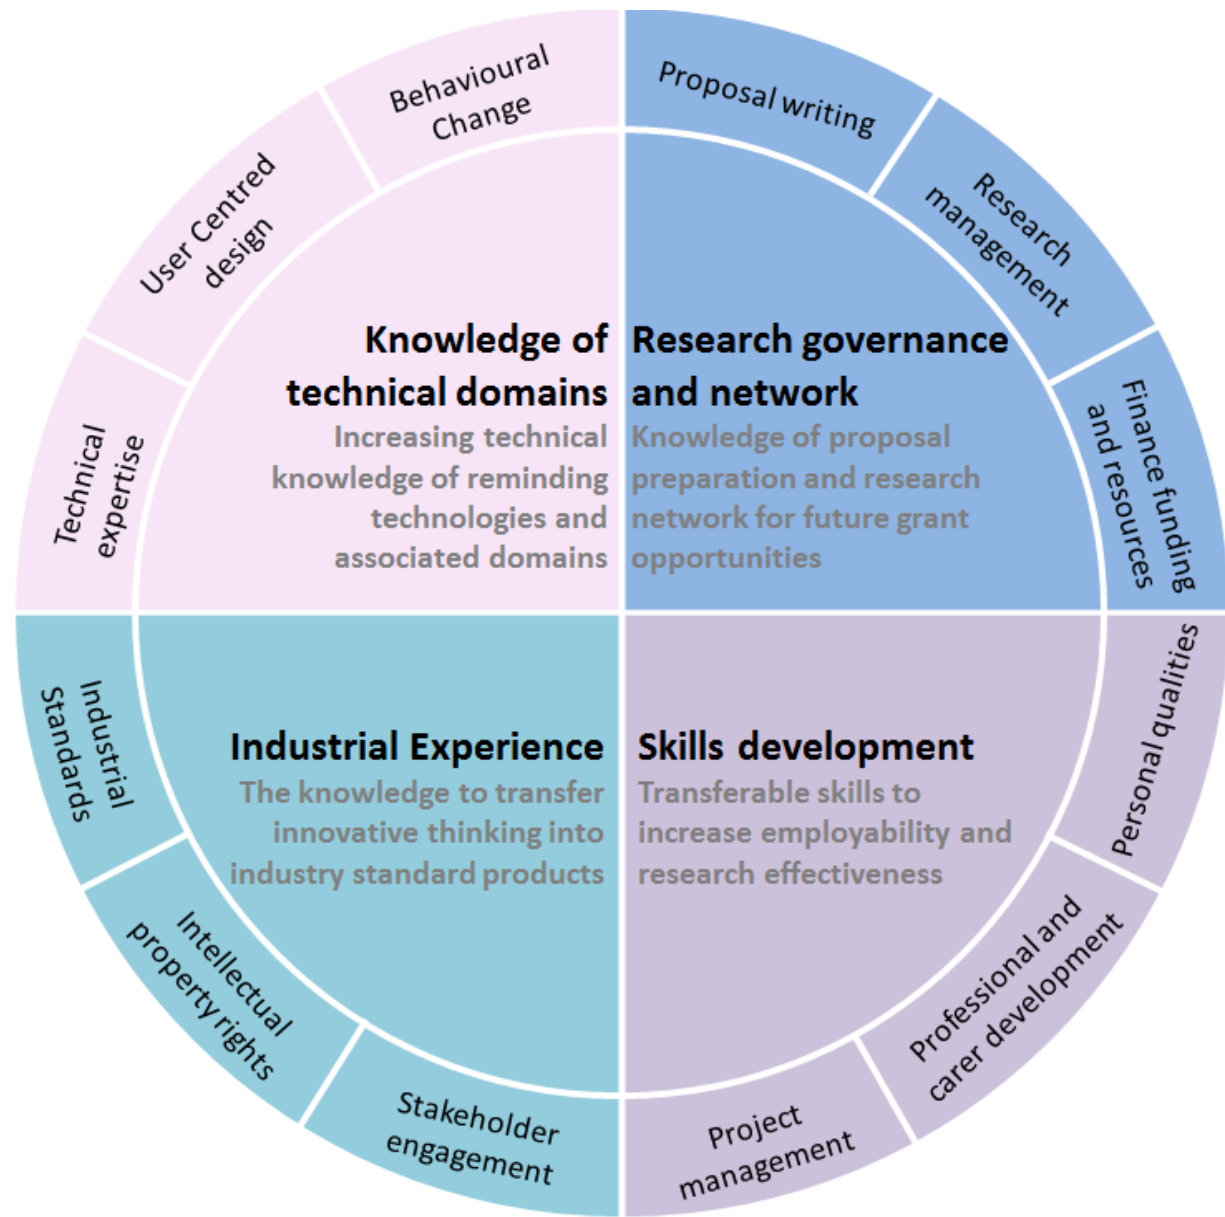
Behavioural Change

User Centred design

Technical expertise

Proposal writing

Research management

Finance funding and resources

Knowledge of technical domains

Increasing technical knowledge of reminding technologies and associated domains

Research governance and network

Knowledge of proposal preparation and research network for future grant opportunities

Industrial Experience

The knowledge to transfer innovative thinking into industry standard products

Skills development

Transferable skills to increase employability and research effectiveness

Industrial Standards

Intellectual property rights

Stakeholder engagement

Personal qualities

Professional and carer development

Project management